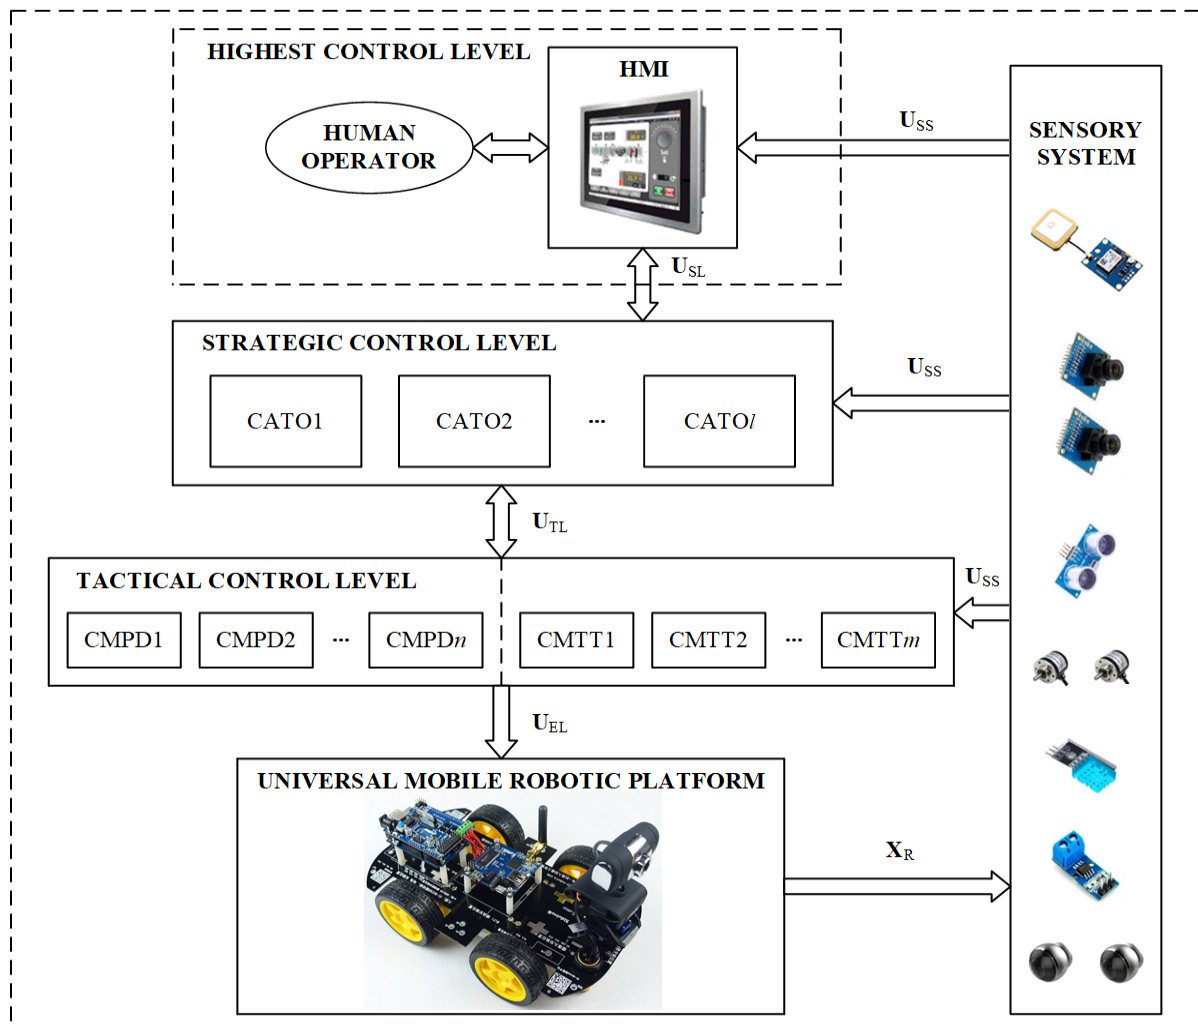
HIGHEST CONTROL LEVEL

HUMAN OPERATOR

HMI

$U_{SS}$

SENSORY SYSTEM

$U_{SL}$

STRATEGIC CONTROL LEVEL

CATO1

CATO2

...

CATO$l$

$U_{SS}$

$U_{TL}$

TACTICAL CONTROL LEVEL

$U_{SS}$

| CMPD1 | CMPD2 | ... | CMPD$n$ | CMTT1 | CMTT2 | ... | CMTT$m$ |
|---|---|---|---|---|---|---|---|

$U_{EL}$

UNIVERSAL MOBILE ROBOTIC PLATFORM

$X_R$